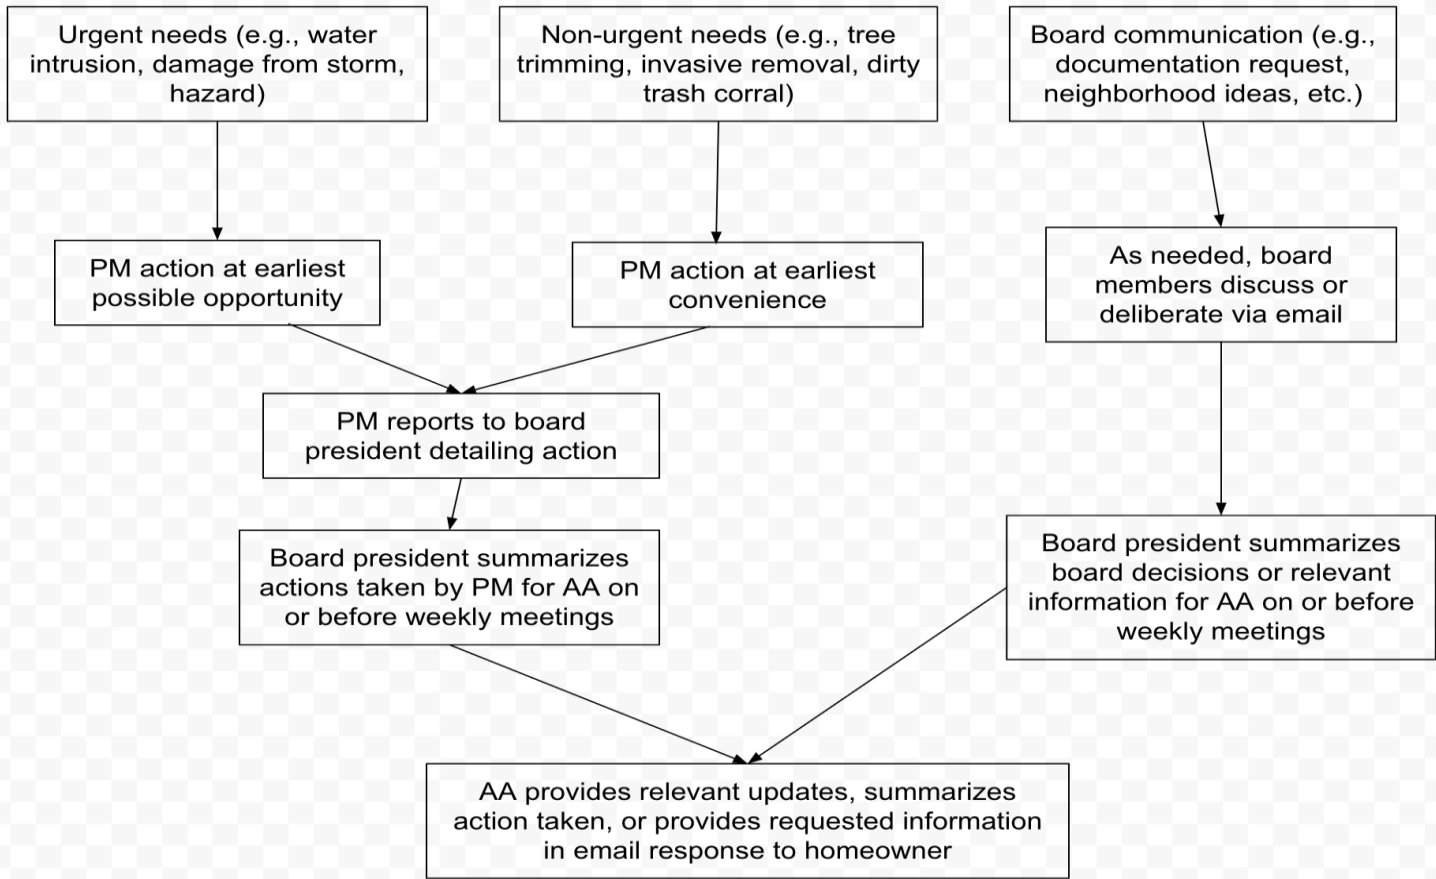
Urgent needs (e.g., water intrusion, damage from storm, hazard)

Non-urgent needs (e.g., tree trimming, invasive removal, dirty trash corral)

Board communication (e.g., documentation request, neighborhood ideas, etc.)

PM action at earliest possible opportunity

PM action at earliest convenience

As needed, board members discuss or deliberate via email

PM reports to board president detailing action

Board president summarizes actions taken by PM for AA on or before weekly meetings

Board president summarizes board decisions or relevant information for AA on or before weekly meetings

AA provides relevant updates, summarizes action taken, or provides requested information in email response to homeowner